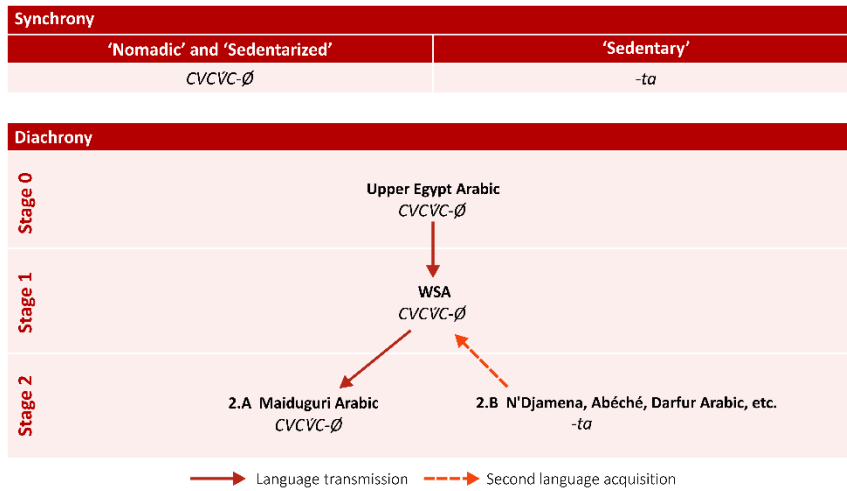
Synchrony

| 'Nomadic' and 'Sedentarized' | 'Sedentary' |
|---|---|
| CVCVC-Ø | -ta |

Diachrony

Stage 0

Upper Egypt Arabic
CVCVC-Ø

Stage 1

WSA
CVCVC-Ø

Stage 2

2.A Maiduguri Arabic
CVCVC-Ø

2.B N'Djamena, Abéché, Darfur Arabic, etc.
-ta

Language transmission
Second language acquisition